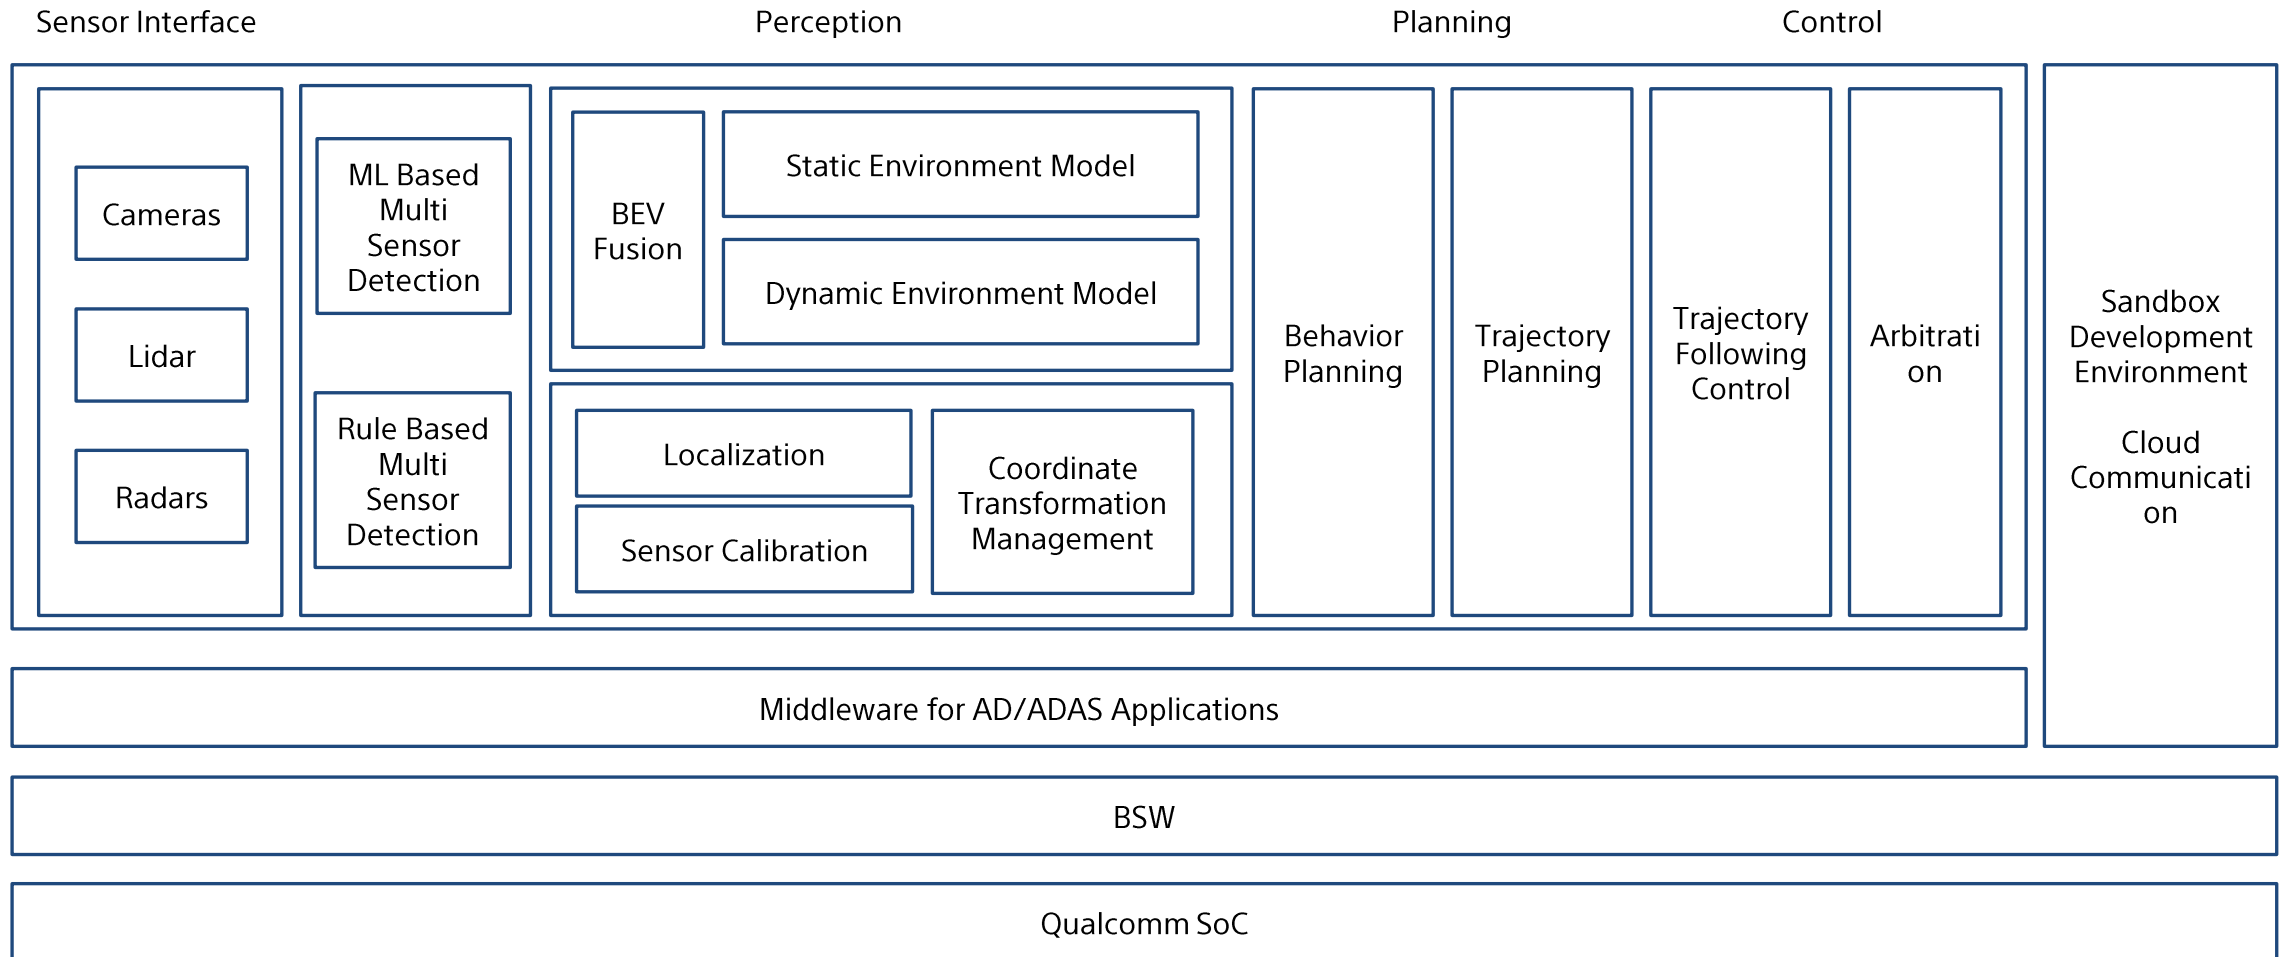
Sensor Interface

Perception

Planning

Control

Cameras

Lidar

Radars

ML Based Multi Sensor Detection

Rule Based Multi Sensor Detection

BEV Fusion

Static Environment Model

Dynamic Environment Model

Localization

Sensor Calibration

Coordinate Transformation Management

Behavior Planning

Trajectory Planning

Trajectory Following Control

Arbitrati on

Sandbox Development Environment

Cloud Communicati on

Middleware for AD/ADAS Applications

BSW

Qualcomm SoC